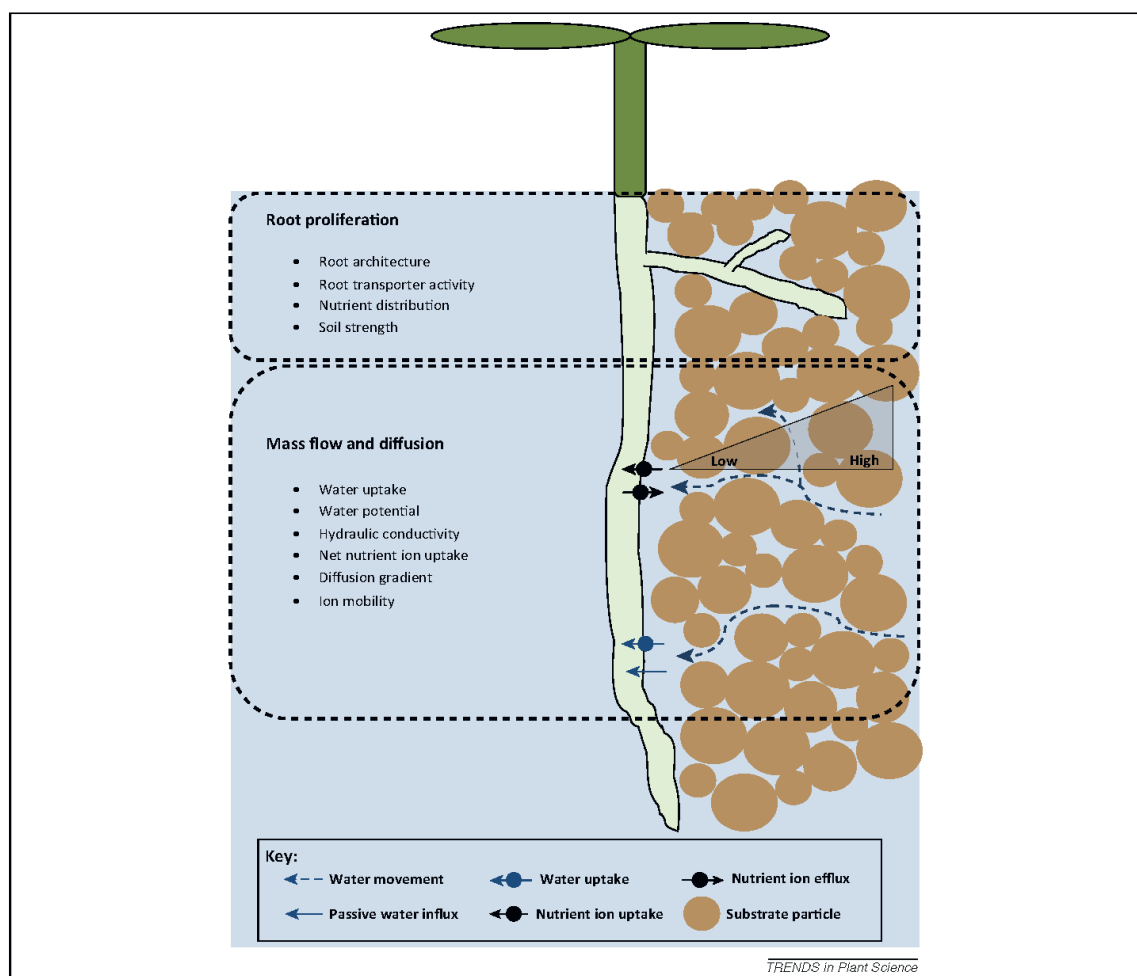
Root proliferation

- Root architecture
- Root transporter activity
- Nutrient distribution
- Soil strength

Mass flow and diffusion

- Water uptake
- Water potential
- Hydraulic conductivity
- Net nutrient ion uptake
- Diffusion gradient
- Ion mobility

Low

High

Key:

Water movement

Water uptake

Nutrient ion efflux

Passive water influx

Nutrient ion uptake

Substrate particle

TRENDS in Plant Science